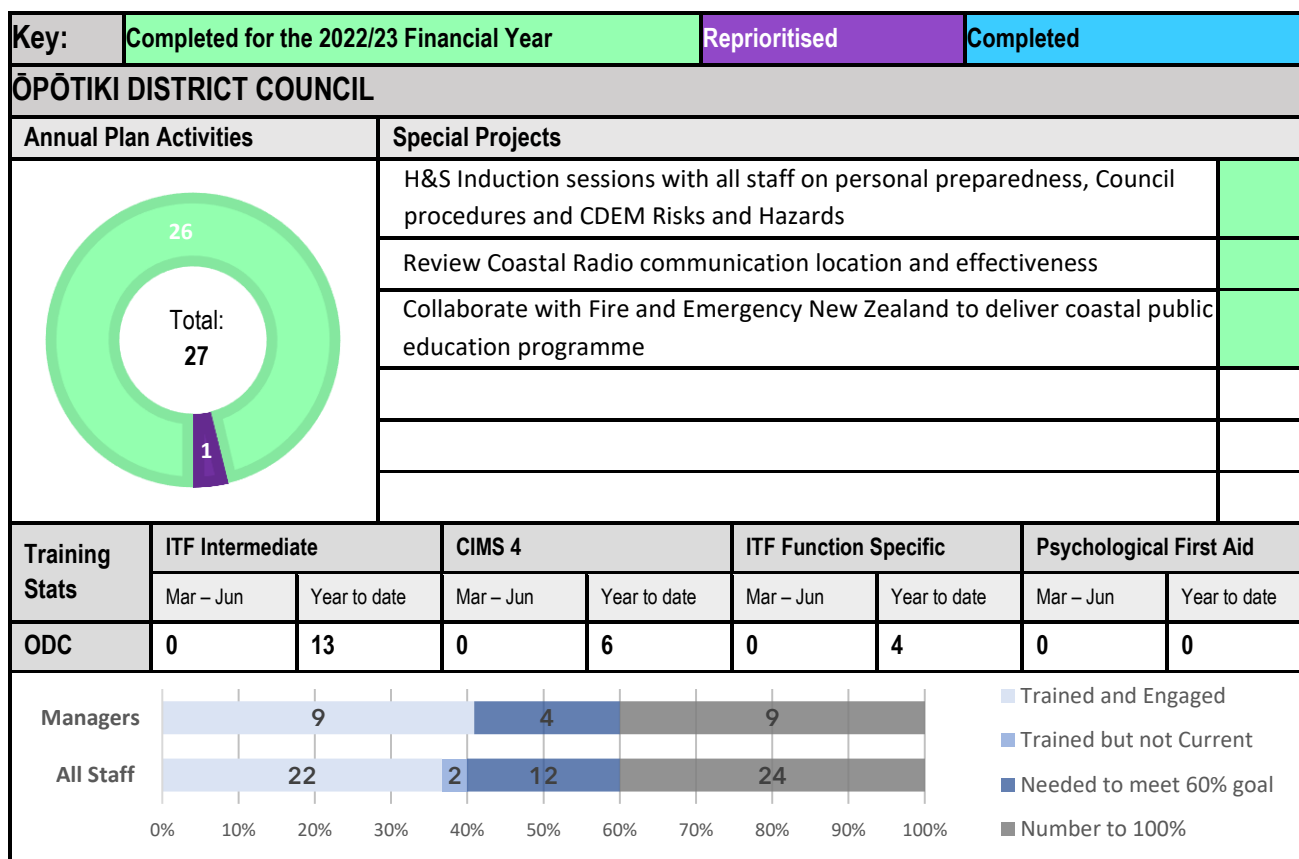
| Key: | Completed for the 2022/23 Financial Year | Reprioritised | Completed |
|---|---|---|---|

ŌPŌTIKI DISTRICT COUNCIL

| Annual Plan Activities | Special Projects |
|---|---|
| 26, Total: 27, 1 | H&S Induction sessions with all staff on personal preparedness, Council procedures and CDEM Risks and Hazards |
| | Review Coastal Radio communication location and effectiveness |
| | Collaborate with Fire and Emergency New Zealand to deliver coastal public education programme |
| | |
| | |
| | |

| Training Stats | ITF Intermediate | | CIMS 4 | | ITF Function Specific | | Psychological First Aid | |
|---|---|---|---|---|---|---|---|---|
| | Mar – Jun | Year to date | Mar – Jun | Year to date | Mar – Jun | Year to date | Mar – Jun | Year to date |
| ODC | 0 | 13 | 0 | 6 | 0 | 4 | 0 | 0 |

Managers 9 4 9
All Staff 22 2 12 24

0% 10% 20% 30% 40% 50% 60% 70% 80% 90% 100%

Trained and Engaged
Trained but not Current
Needed to meet 60% goal
Number to 100%